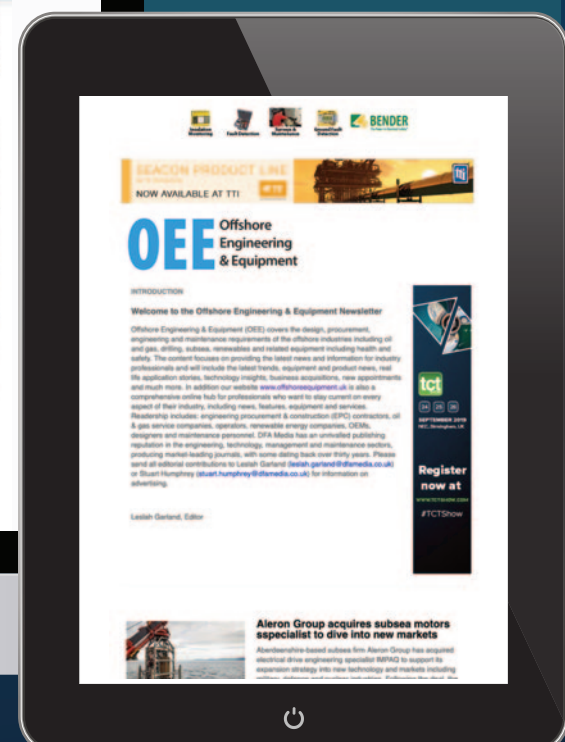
BENDER

SEACON PRODUCT LINE
NOW AVAILABLE AT TTI

OEE Offshore Engineering & Equipment

INTRODUCTION

Welcome to the Offshore Engineering & Equipment Newsletter

Offshore Engineering & Equipment (OEE) covers the design, procurement, engineering and maintenance requirements of the offshore industries including oil and gas, drilling, subsea, renewables and related equipment including health and safety. The content focuses on providing the latest news and information for industry professionals and will include the latest trends, equipment and product news, real life application stories, technology insights, business acquisitions, new appointments and much more. In addition our website www.offshoreequipment.uk is also a comprehensive online hub for professionals who want to stay current on every aspect of their industry, including news, features, equipment and services. Readership includes: engineering procurement & construction (EPC) contractors, oil & gas service companies, operators, renewable energy companies, OEMs, designers and maintenance personnel. DFA Media has an unrivalled publishing reputation in the engineering, technology, management and maintenance sectors, producing market-leading journals, with some dating back over thirty years. Please send all editorial contributions to Leslah Garland (leslah.garland@dfamedia.co.uk) or Stuart Humphrey (stuart.humphrey@dfamedia.co.uk) for information on advertising.

Leslah Garland, Editor

tct
24 25 26
SEPTEMBER 2019
NEC, Birmingham, UK

Register now at
#TCTShow

Aleron Group acquires subsea motors specialist to dive into new markets

Aberdeenshire-based subsea firm Aleron Group has acquired electrical drive engineering specialist IMPAQ to support its expansion strategy into new technology and markets including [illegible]